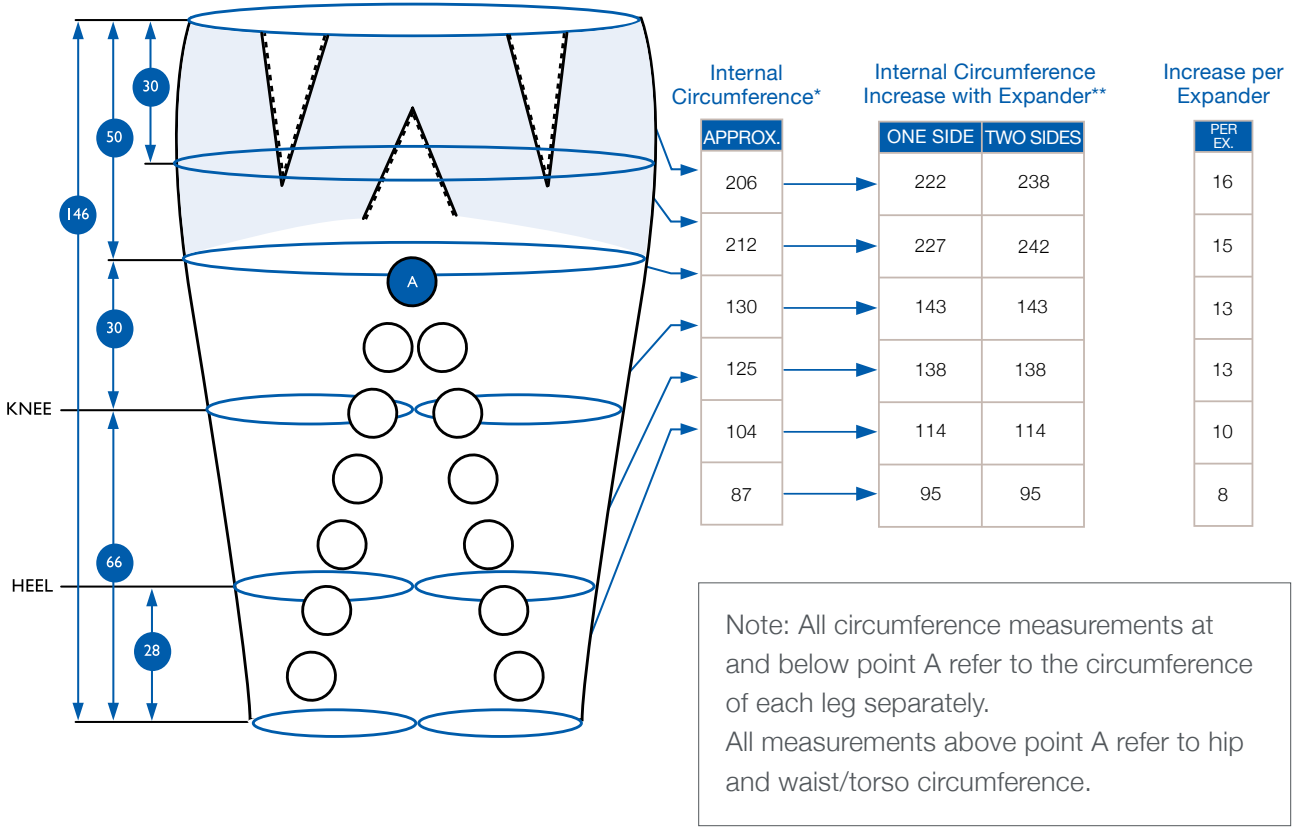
30

50

146

A

30

KNEE

66

HEEL

28

Internal Circumference*

| APPROX. |
|---|
| 206 |
| 212 |
| 130 |
| 125 |
| 104 |
| 87 |

Internal Circumference Increase with Expander**

| ONE SIDE | TWO SIDES |
|---|---|
| 222 | 238 |
| 227 | 242 |
| 143 | 143 |
| 138 | 138 |
| 114 | 114 |
| 95 | 95 |

Increase per Expander

| PER EX. |
|---|
| 16 |
| 15 |
| 13 |
| 13 |
| 10 |
| 8 |

Note: All circumference measurements at and below point A refer to the circumference of each leg separately.
All measurements above point A refer to hip and waist/torso circumference.